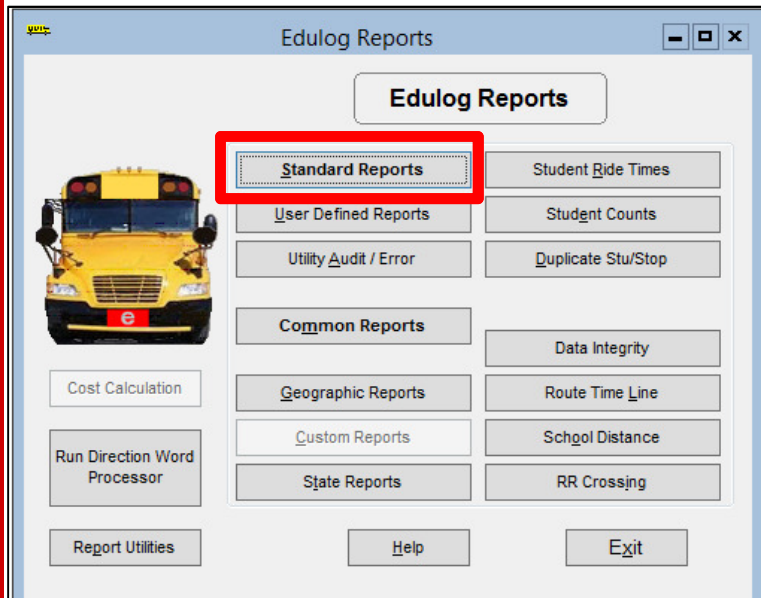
Edulog Reports

Edulog Reports

Standard Reports

Student Ride Times

User Defined Reports

Student Counts

Utility Audit / Error

Duplicate Stu/Stop

Common Reports

Data Integrity

Cost Calculation

Geographic Reports

Route Time Line

Custom Reports

School Distance

Run Direction Word Processor

State Reports

RR Crossing

Report Utilities

Help

Exit